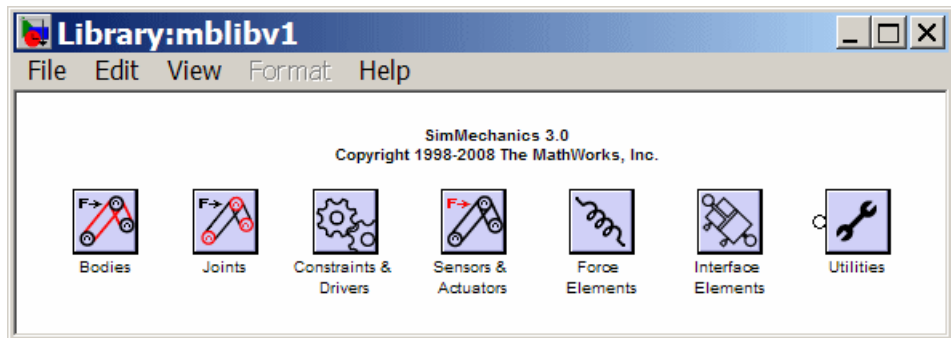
Library:mblibv1

File Edit View Format Help

SimMechanics 3.0
Copyright 1998-2008 The MathWorks, Inc.

F→

Bodies

F→

Joints

Constraints & Drivers

F→

Sensors & Actuators

Force Elements

Interface Elements

Utilities